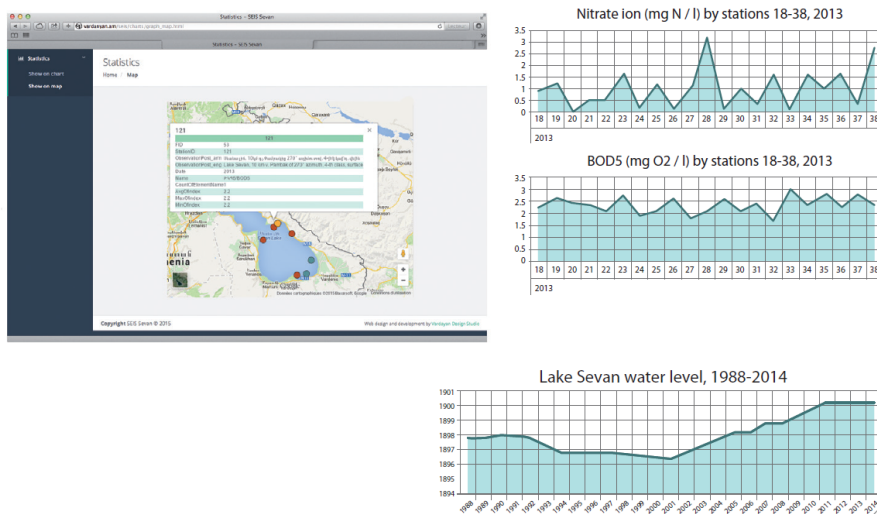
Statistics – SEIS Sevan

Statistics – SEIS Sevan

Statistics
Show on region
Show on map

Statistics
Home / Map

121
121
FID 53
StationID 121
ObservationPoint_arm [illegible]
ObservationPoint_eng Lake Sevan, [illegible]
Date 2013
Name FIVEBOD5
CountOfParameterMeter
AvgOfIndex 2.2
MaxOfIndex 2.2
MinOfIndex 2.2

Copyright SEIS Sevan © 2015
Web design and development by Vardanyan Design Studio

Nitrate ion (mg N / l) by stations 18-38, 2013
3.5
3
2.5
2
1.5
1
0.5
0
18 19 20 21 22 23 24 25 26 27 28 29 30 31 32 33 34 35 36 37 38
2013

BOD5 (mg O2 / l) by stations 18-38, 2013
3.5
3
2.5
2
1.5
1
0.5
0
18 19 20 21 22 23 24 25 26 27 28 29 30 31 32 33 34 35 36 37 38
2013

Lake Sevan water level, 1988-2014
1901
1900
1899
1898
1897
1896
1895
1894
1988 1989 1990 1991 1992 1993 1994 1995 1996 1997 1998 1999 2000 2001 2002 2003 2004 2005 2006 2007 2008 2009 2010 2011 2012 2013 2014